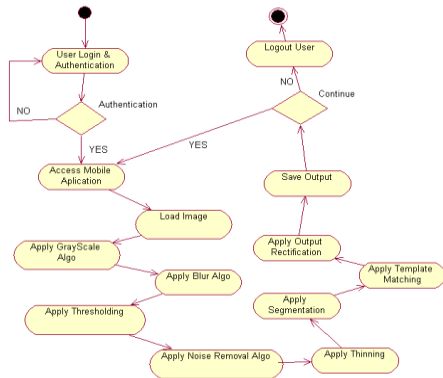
User Login & Authentication

Authentication

NO

YES

Access Mobile Aplication

Load Image

Apply GrayScale Algo

Apply Blur Algo

Apply Thresholding

Apply Noise Removal Algo

Apply Thinning

Apply Segmentation

Apply Template Matching

Apply Output Rectification

Save Output

Continue

YES

NO

Logout User